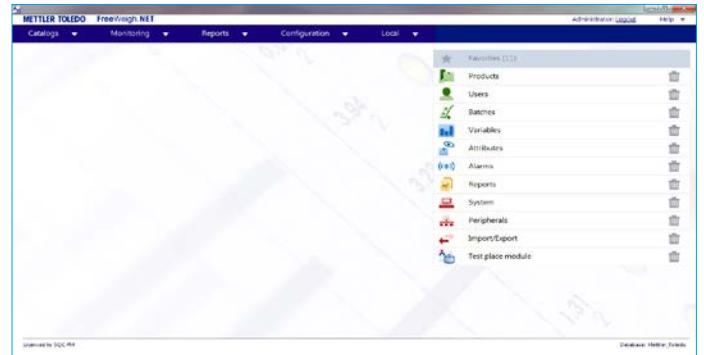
METTLER TOLEDO FreeWeigh.NET

Administrator Logout Help

Catalogs Monitoring Reports Configuration Local

Favorites (11)

Products

Users

Batches

Variables

Attributes

Alarms

Reports

System

Peripherals

Import/Export

Test place module

Licensed to: SQC PM

Database: Mettler_Toledo